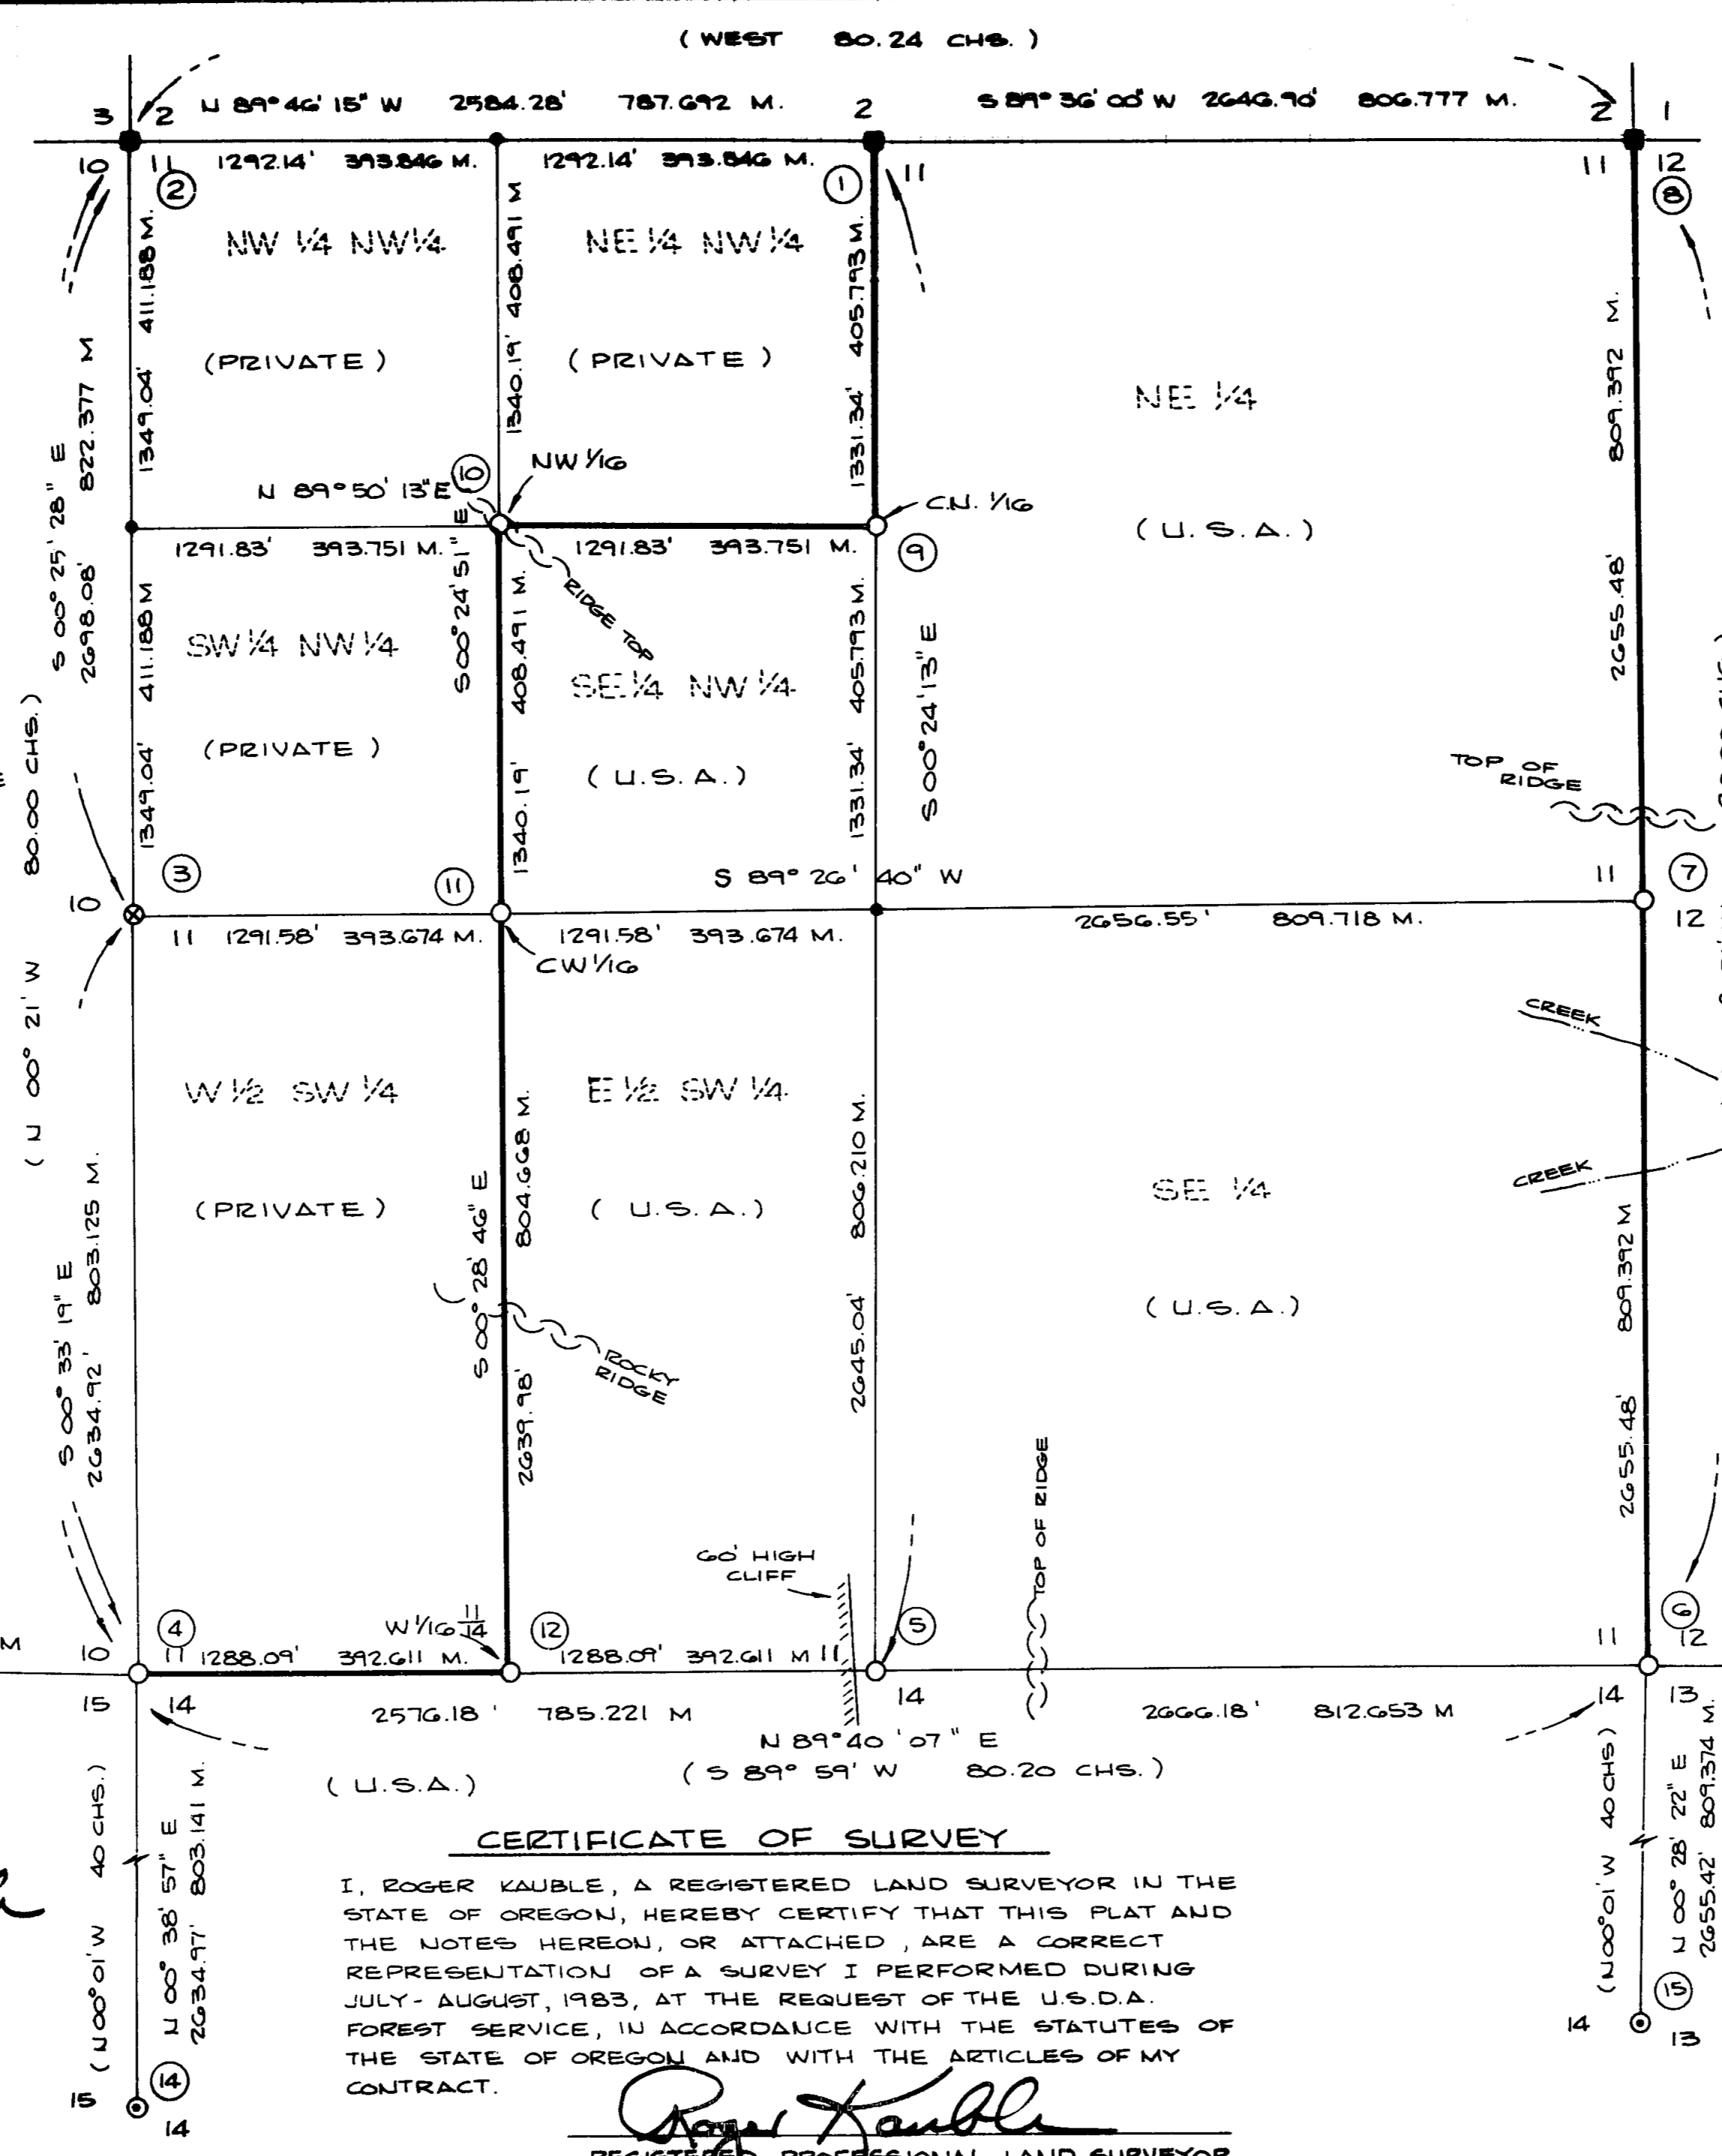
( WEST 80.24 CHS. )

3 2 N 89° 46' 15" W 2584.28' 787.692 M. 2 S 89° 36' 00" W 2646.90' 806.777 M. 2 1

10 11 12 11 11 11 12

1292.14' 393.846 M. 1292.14' 393.846 M.

② ① ⑧

NW ¼ NW ¼ NE ¼ NW ¼

(PRIVATE) (PRIVATE)

NE ¼

(U.S.A.)

1349.04' 411.188 M. 1340.19' 408.491 M. 1331.34' 405.793 M. 809.392 M.

S 00° 25' 28" E 2698.08' 822.377 M

N 89° 50' 13" E ⑩ NW 1/16 C.N. 1/16 ⑨

1291.83' 393.751 M. 1291.83' 393.751 M.

S 00° 24' 51" E RIDGE TOP

SW ¼ NW ¼ SE ¼ NW ¼

(PRIVATE) (U.S.A.)

1349.04' 411.188 M 1340.19' 408.491 M. 1331.34' 405.793 M. S 00° 24' 13" E 2655.48'

TOP OF RIDGE

80.00 CHS.)

③ ⑪ S 89° 26' 40" W 11 ⑦

10 2656.55' 809.718 M. 12

11 1291.58' 393.674 M. 1291.58' 393.674 M.

CW 1/16

( N 00° 21' W

CREEK

W ½ SW ¼ E ½ SW ¼

(PRIVATE) (U.S.A.)

CREEK

SE ¼

(U.S.A.)

S 00° 33' 19" E 2634.92' 803.125 M. S 00° 28' 46" E 2639.98' 804.668 M. 2645.04' 806.210 M. 2655.48' 809.392 M

ROCKY RIDGE

TOP OF RIDGE

60' HIGH CLIFF

④ W 1/16 11/14 ⑫ ⑤ ⑥

M 10 11 1288.09' 392.611 M. 1288.09' 392.611 M 11 11 12

15 14 14 14 13

2576.18' 785.221 M 2666.18' 812.653 M

N 89° 40' 07" E

( S 89° 59' W 80.20 CHS. )

(U.S.A.)

( N 00° 01' W 40 CHS.) N 00° 38' 57" E 2634.97' 803.141 M.

( N 00° 01' W 40 CHS) N 00° 28' 22" E 2655.42' 809.374 M.

⑭ 15 14 ⑮ 14 13

CERTIFICATE OF SURVEY

I, ROGER KAUBLE, A REGISTERED LAND SURVEYOR IN THE STATE OF OREGON, HEREBY CERTIFY THAT THIS PLAT AND THE NOTES HEREON, OR ATTACHED, ARE A CORRECT REPRESENTATION OF A SURVEY I PERFORMED DURING JULY - AUGUST, 1983, AT THE REQUEST OF THE U.S.D.A. FOREST SERVICE, IN ACCORDANCE WITH THE STATUTES OF THE STATE OF OREGON AND WITH THE ARTICLES OF MY CONTRACT.

Roger Kauble

REGISTERED PROFESSIONAL LAND SURVEYOR